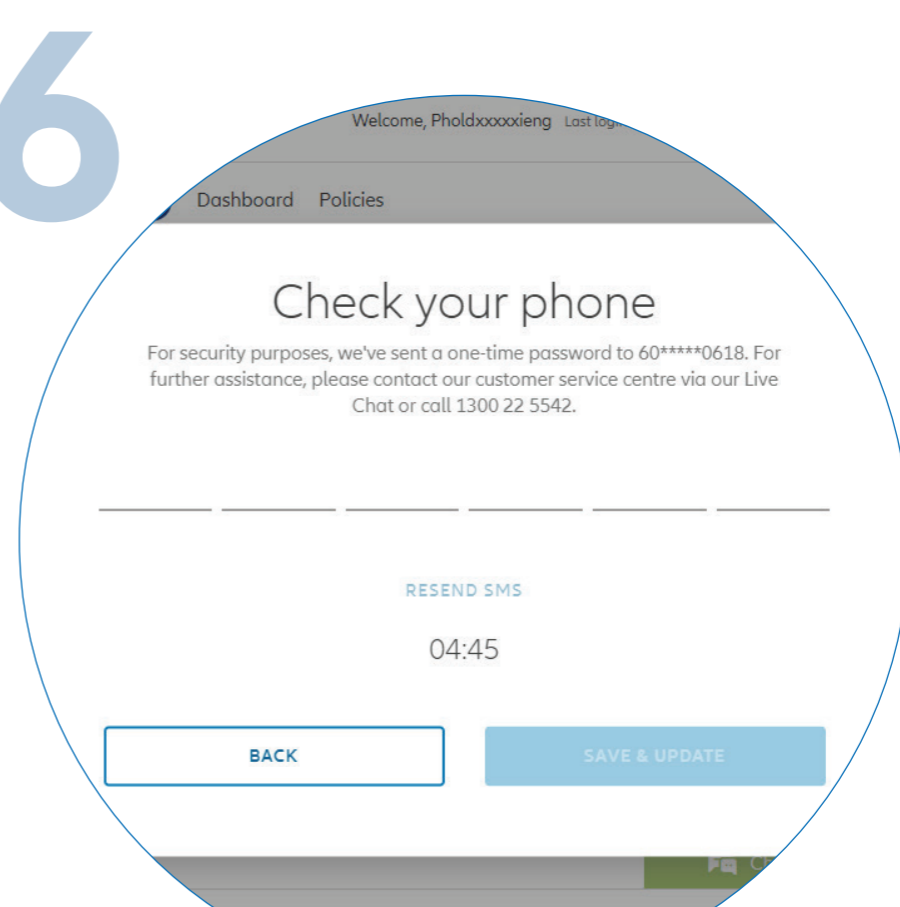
6

Welcome, Pholdxxxxxieng Last log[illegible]

Dashboard Policies

Check your phone

For security purposes, we've sent a one-time password to 60*****0618. For further assistance, please contact our customer service centre via our Live Chat or call 1300 22 5542.

RESEND SMS

04:45

BACK

SAVE & UPDATE

Ch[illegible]